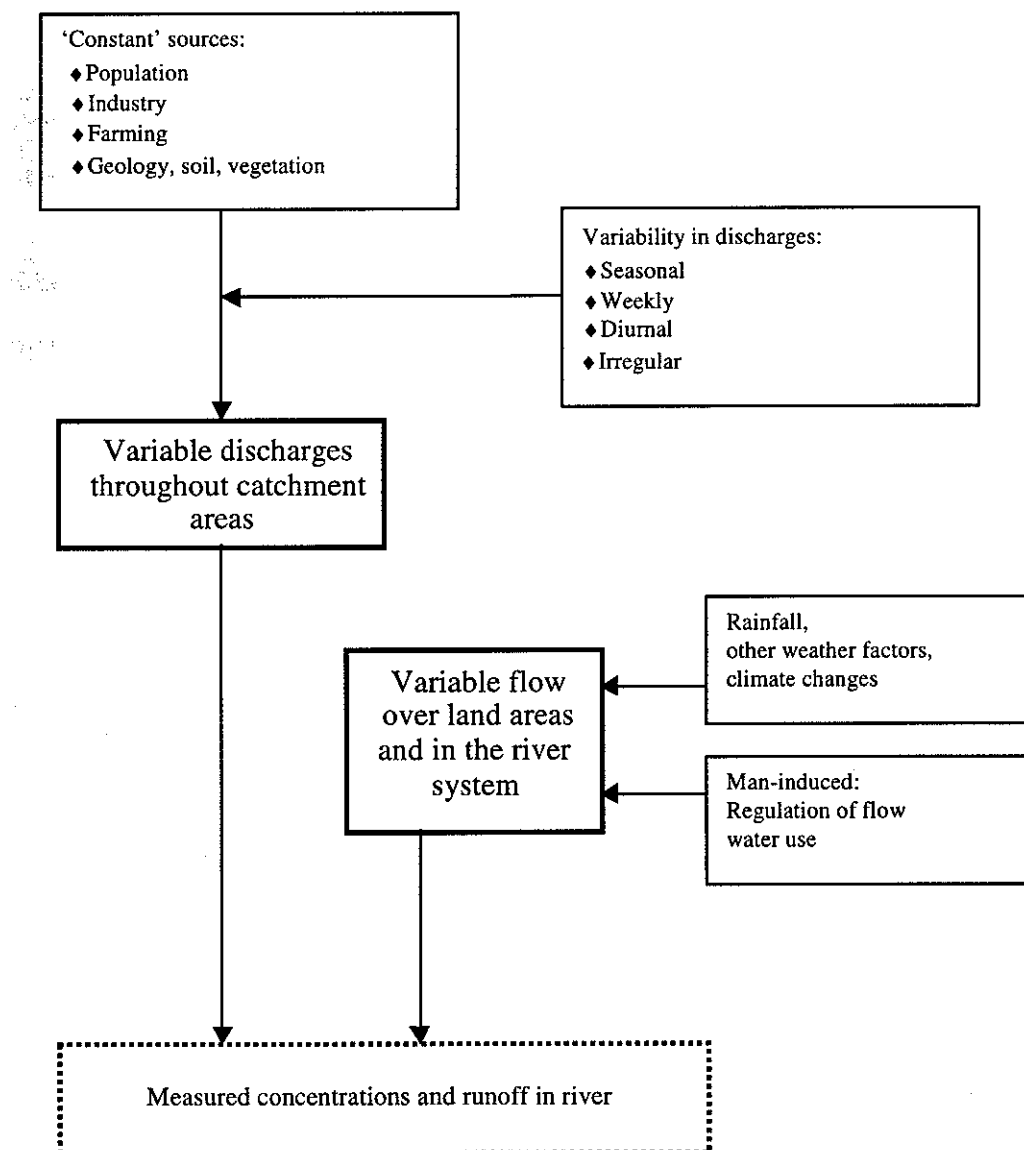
'Constant' sources:
♦ Population
♦ Industry
♦ Farming
♦ Geology, soil, vegetation

Variability in discharges:
♦ Seasonal
♦ Weekly
♦ Diurnal
♦ Irregular

Variable discharges throughout catchment areas

Variable flow over land areas and in the river system

Rainfall, other weather factors, climate changes

Man-induced: Regulation of flow water use

Measured concentrations and runoff in river